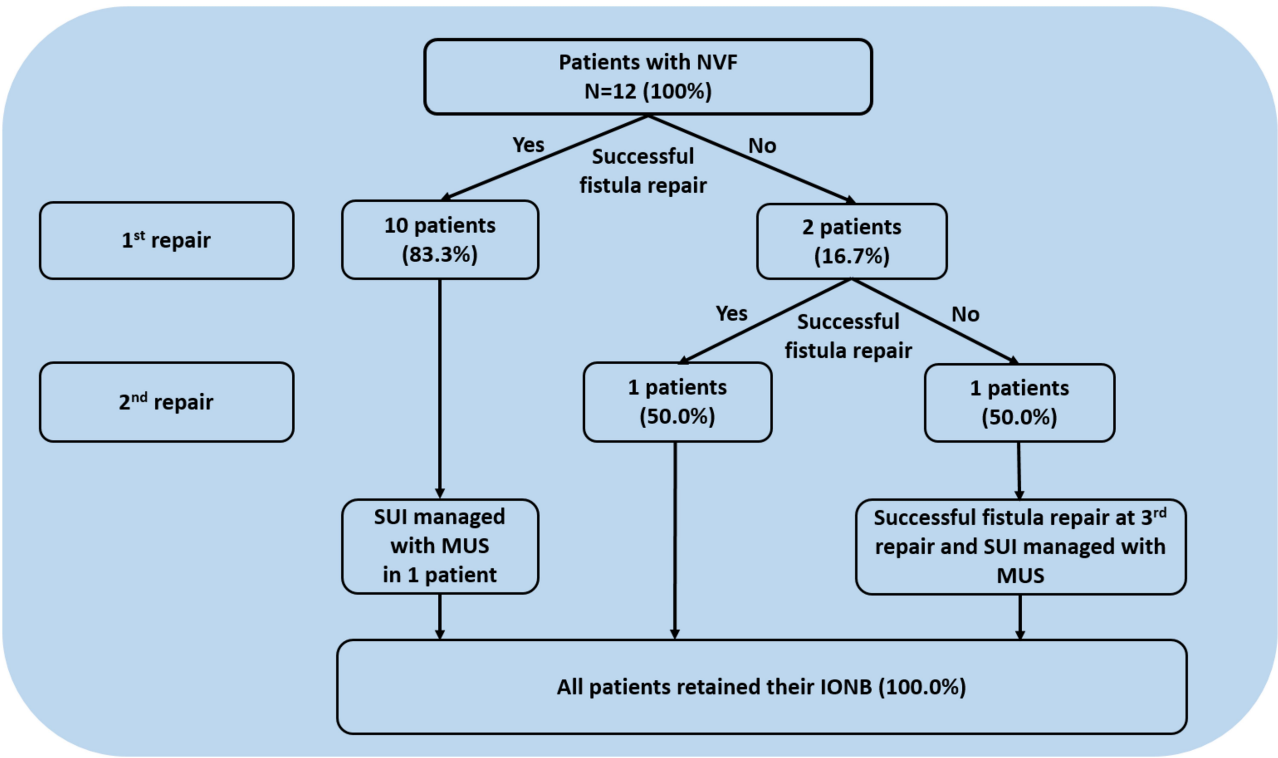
Patients with NVF
N=12 (100%)

Yes
Successful fistula repair
No

1$^{st}$ repair

10 patients
(83.3%)

2 patients
(16.7%)

Yes
Successful fistula repair
No

2$^{nd}$ repair

1 patients
(50.0%)

1 patients
(50.0%)

SUI managed with MUS in 1 patient

Successful fistula repair at 3$^{rd}$ repair and SUI managed with MUS

All patients retained their IONB (100.0%)